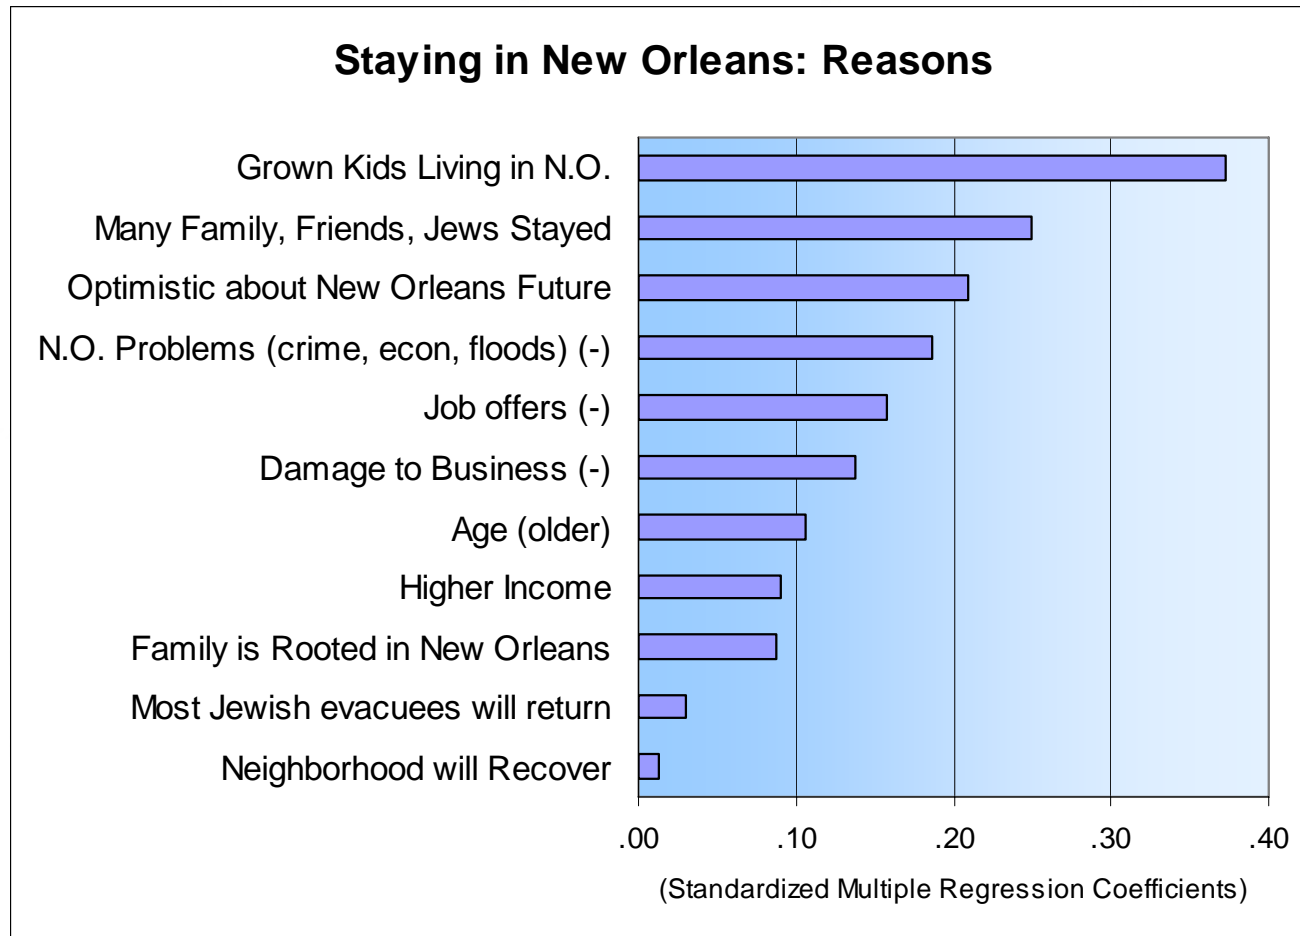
Staying in New Orleans: Reasons

Grown Kids Living in N.O.
Many Family, Friends, Jews Stayed
Optimistic about New Orleans Future
N.O. Problems (crime, econ, floods) (-)
Job offers (-)
Damage to Business (-)
Age (older)
Higher Income
Family is Rooted in New Orleans
Most Jewish evacuees will return
Neighborhood will Recover

.00 .10 .20 .30 .40

(Standardized Multiple Regression Coefficients)